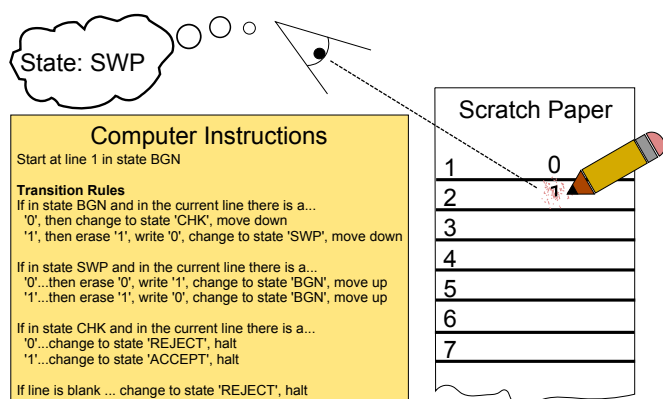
State: SWP

Computer Instructions
Start at line 1 in state BGN

Transition Rules
If in state BGN and in the current line there is a...
'0', then change to state 'CHK', move down
'1', then erase '1', write '0', change to state 'SWP', move down

If in state SWP and in the current line there is a...
'0'...then erase '0', write '1', change to state 'BGN', move up
'1'...then erase '1', write '0', change to state 'BGN', move up

If in state CHK and in the current line there is a...
'0'...change to state 'REJECT', halt
'1'...change to state 'ACCEPT', halt

If line is blank ... change to state 'REJECT', halt

Scratch Paper
1 0
2 1
3
4
5
6
7